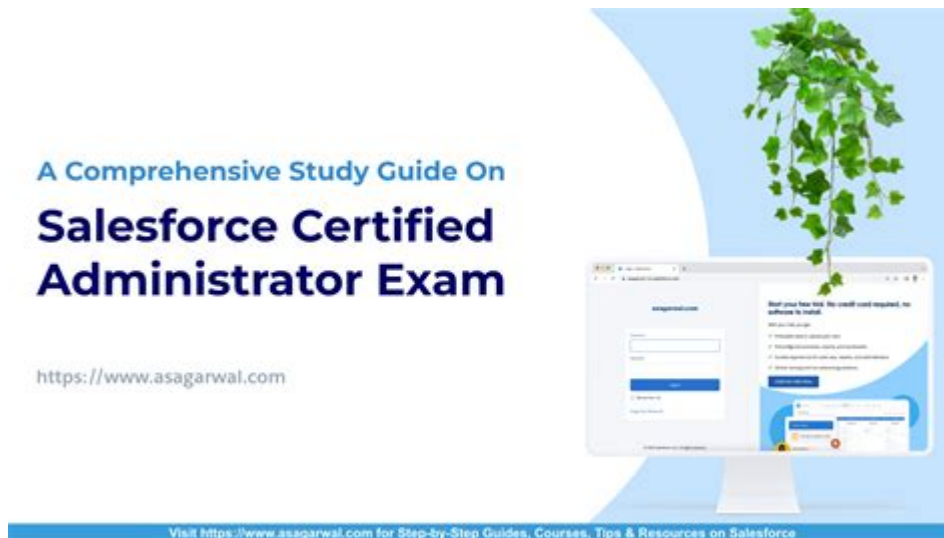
A Comprehensive Study Guide On

Salesforce Certified Administrator Exam

https://www.asagarwal.com

asagarwal.com

Start your free trial. No credit card required, no software to install.

Visit https://www.asagarwal.com for Step-by-Step Guides, Courses, Tips & Resources on Salesforce